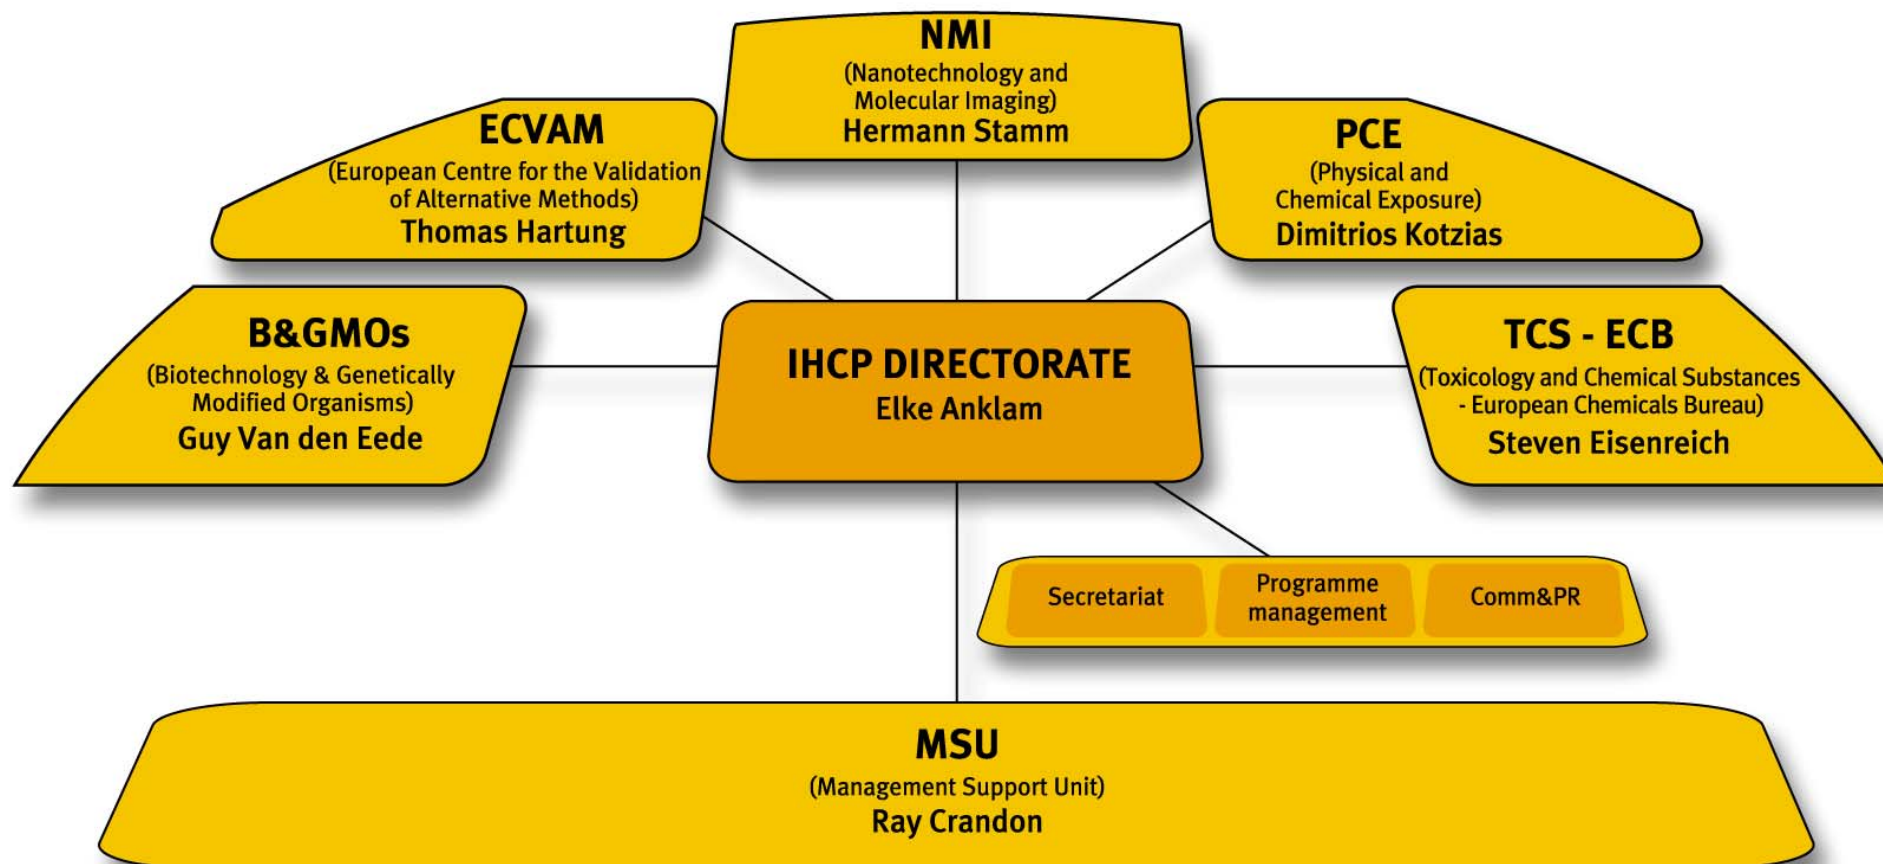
NMI
(Nanotechnology and Molecular Imaging)
Hermann Stamm

ECVAM
(European Centre for the Validation of Alternative Methods)
Thomas Hartung

PCE
(Physical and Chemical Exposure)
Dimitrios Kotzias

B&GMOs
(Biotechnology & Genetically Modified Organisms)
Guy Van den Eede

IHCP DIRECTORATE
Elke Anklam

TCS - ECB
(Toxicology and Chemical Substances - European Chemicals Bureau)
Steven Eisenreich

Secretariat

Programme management

Comm&PR

MSU
(Management Support Unit)
Ray Crandon